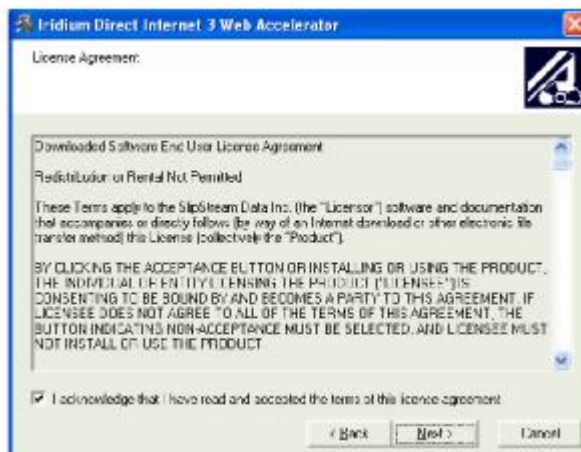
Iridium Direct Internet 3 Web Accelerator

License Agreement:

Downloaded Software End User License Agreement

Redistribution or Rental Not Permitted

These Terms apply to the SlipStream Data Inc. (the "Licensor") software and documentation that accompanies or directly follows (by way of an Internet download or other electronic file transfer method) this License (collectively the "Product").

BY CLICKING THE ACCEPTANCE BUTTON OR INSTALLING OR USING THE PRODUCT, THE INDIVIDUAL OR ENTITY LICENSING THE PRODUCT ("LICENSEE") IS CONSENTING TO BE BOUND BY AND BECOMES A PARTY TO THIS AGREEMENT. IF LICENSEE DOES NOT AGREE TO ALL OF THE TERMS OF THIS AGREEMENT, THE BUTTON INDICATING NON-ACCEPTANCE MUST BE SELECTED, AND LICENSEE MUST NOT INSTALL OR USE THE PRODUCT.

I acknowledge that I have read and accepted the terms of this licence agreement

< Back  Next >  Cancel